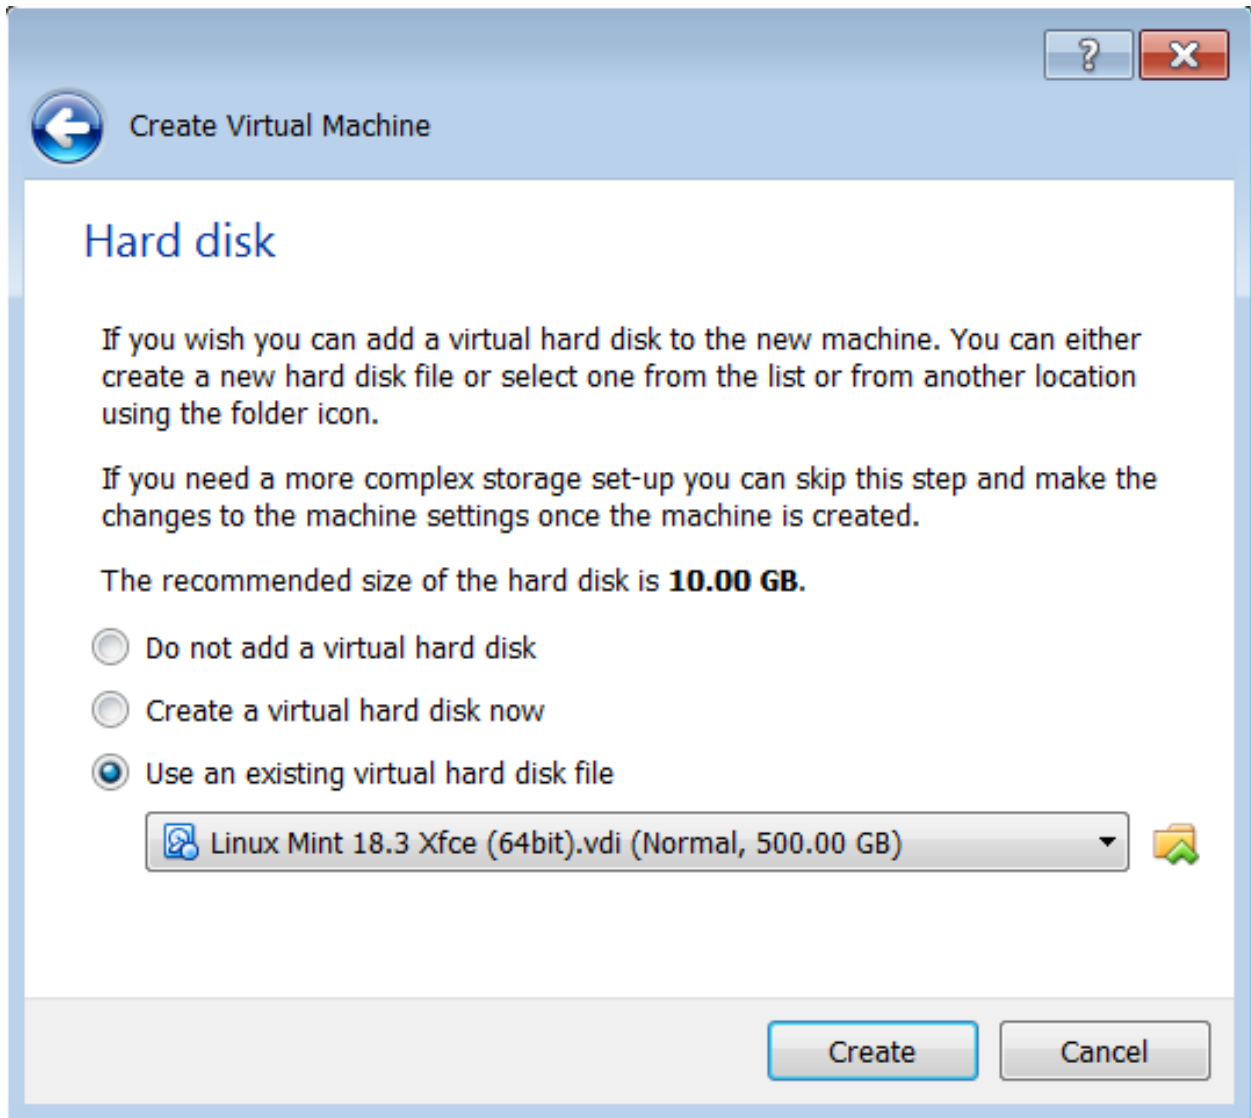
?
X

Create Virtual Machine

Hard disk

If you wish you can add a virtual hard disk to the new machine. You can either create a new hard disk file or select one from the list or from another location using the folder icon.

If you need a more complex storage set-up you can skip this step and make the changes to the machine settings once the machine is created.

The recommended size of the hard disk is **10.00 GB**.

Do not add a virtual hard disk

Create a virtual hard disk now

Use an existing virtual hard disk file

Linux Mint 18.3 Xfce (64bit).vdi (Normal, 500.00 GB)

Create

Cancel